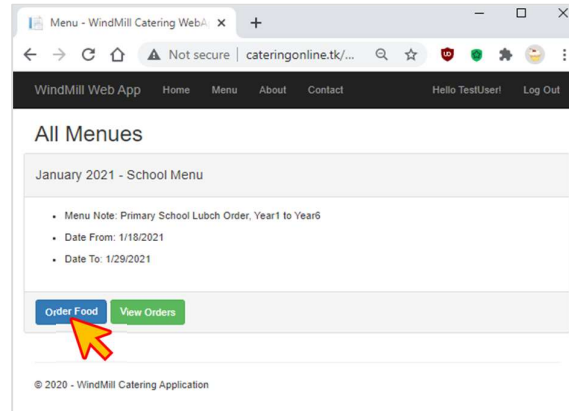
Menu - WindMill Catering WebA ×
+
Not secure | cateringonline.tk/...

WindMill Web App Home Menu About Contact Hello TestUser! Log Out

All Menues

January 2021 - School Menu

- Menu Note: Primary School Lubch Order, Year1 to Year6
- Date From: 1/18/2021
- Date To: 1/29/2021

Order Food View Orders

© 2020 - WindMill Catering Application